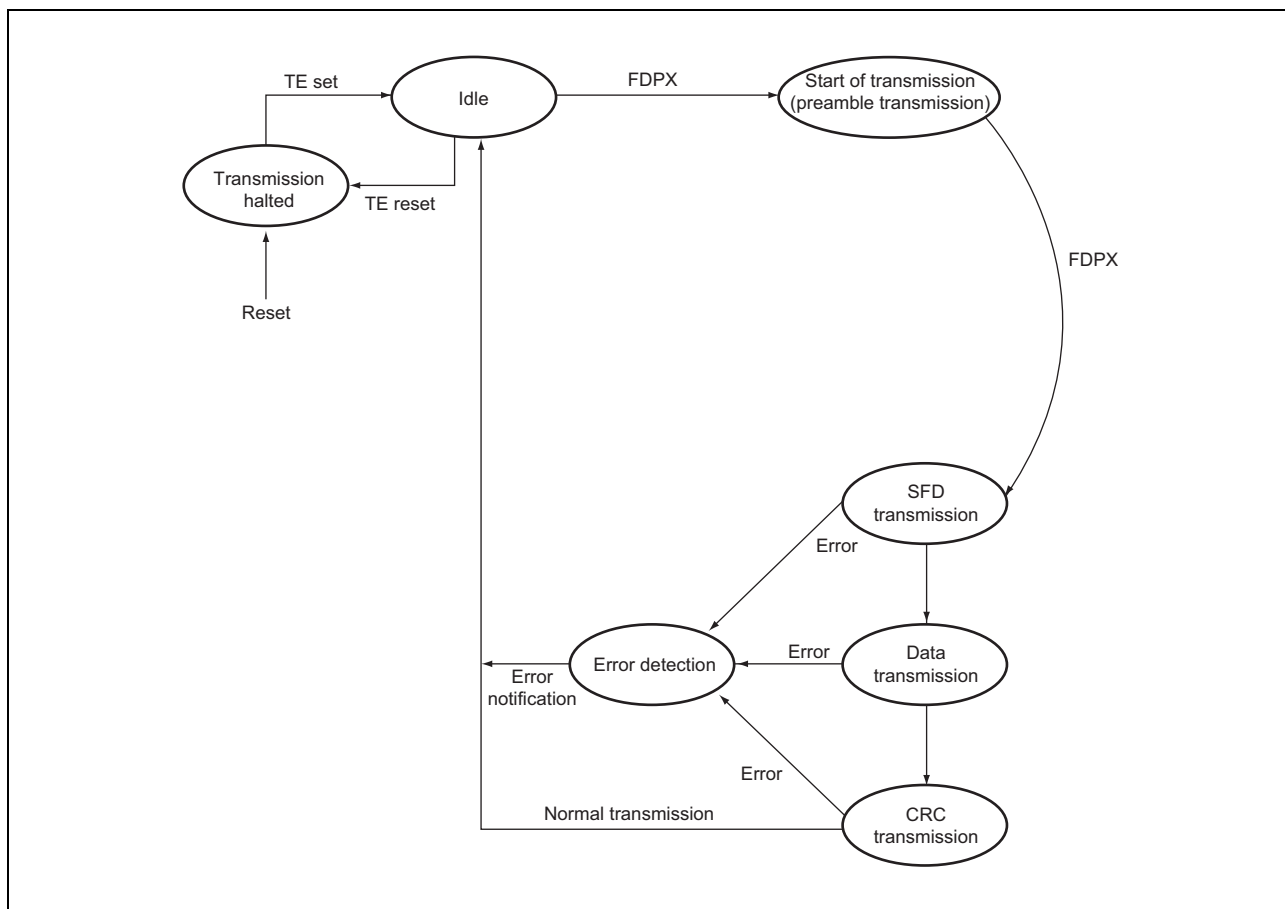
TE set

Idle

FDPX

Start of transmission (preamble transmission)

Transmission halted

TE reset

Reset

FDPX

SFD transmission

Error

Error detection

Error

Data transmission

Error notification

Error

Normal transmission

CRC transmission